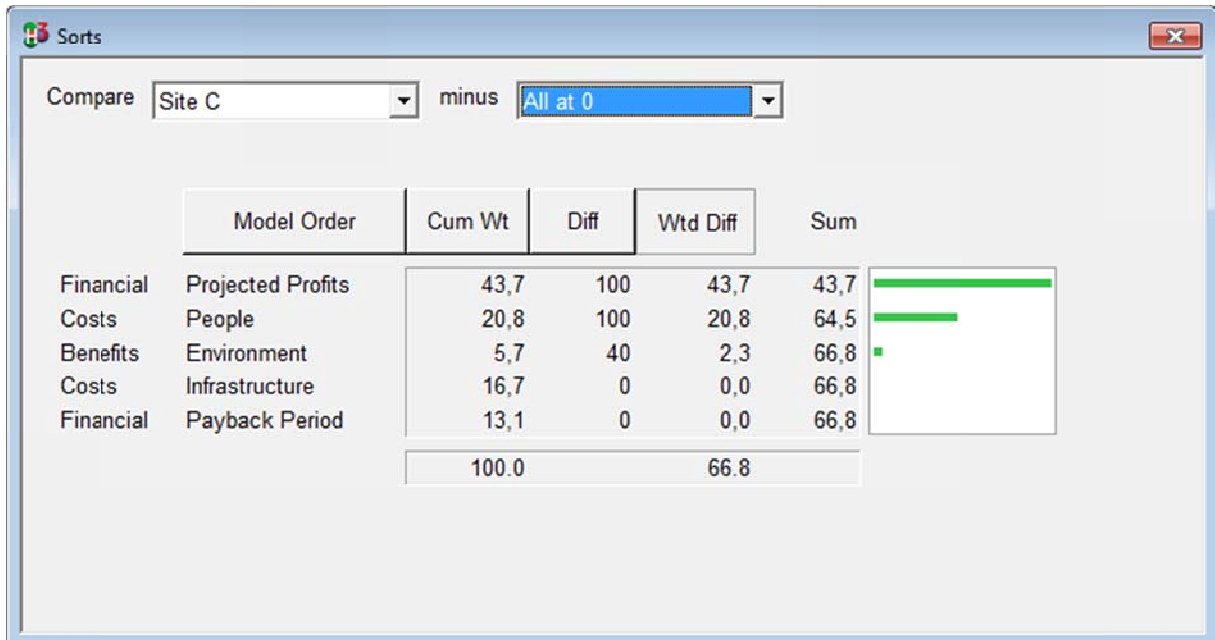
Sorts

Compare Site C minus All at 0

| | Model Order | Cum Wt | Diff | Wtd Diff | Sum |
|---|---|---|---|---|---|
| Financial | Projected Profits | 43,7 | 100 | 43,7 | 43,7 |
| Costs | People | 20,8 | 100 | 20,8 | 64,5 |
| Benefits | Environment | 5,7 | 40 | 2,3 | 66,8 |
| Costs | Infrastructure | 16,7 | 0 | 0,0 | 66,8 |
| Financial | Payback Period | 13,1 | 0 | 0,0 | 66,8 |
| | | 100.0 | | 66.8 | |